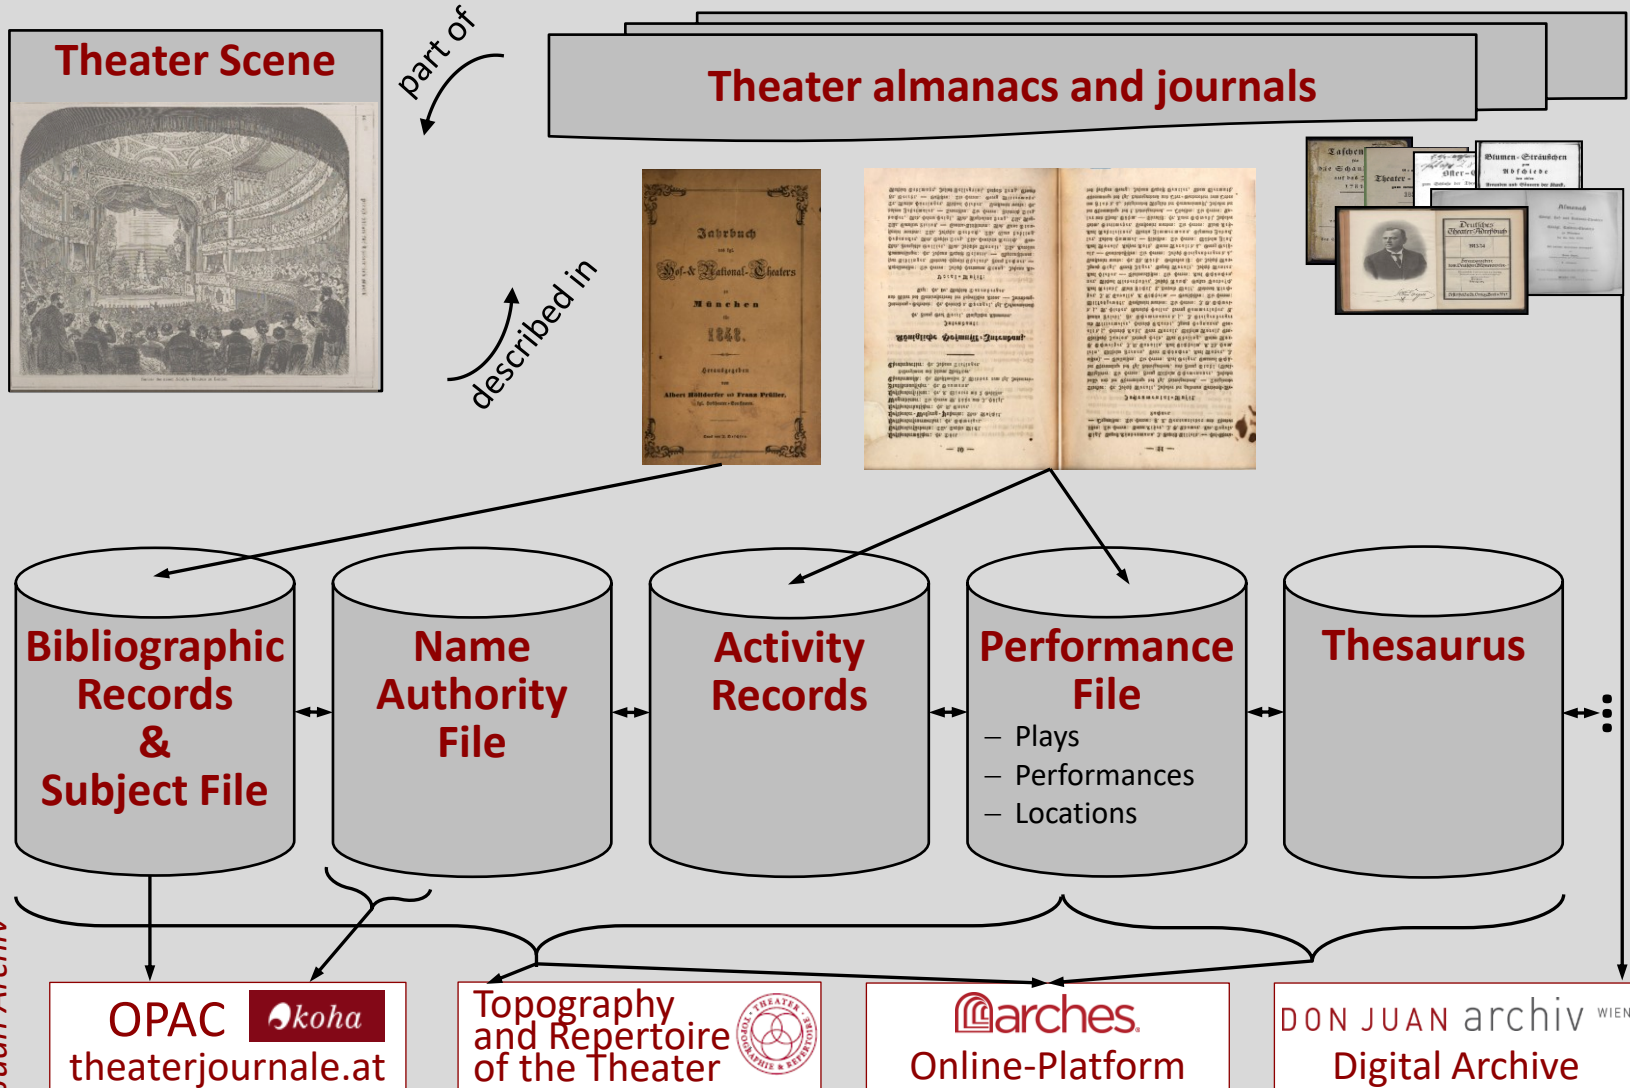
Theater Scene

part of

Theater almanacs and journals

described in

Jahrbuch des k. Hof- & National-Theaters München 1868.

Bibliographic Records & Subject File

Name Authority File

Activity Records

Performance File
– Plays
– Performances
– Locations

Thesaurus

OPAC koha
theaterjournale.at

Topography and Repertoire of the Theater

arches
Online-Platform

DON JUAN archiv WIEN
Digital Archive